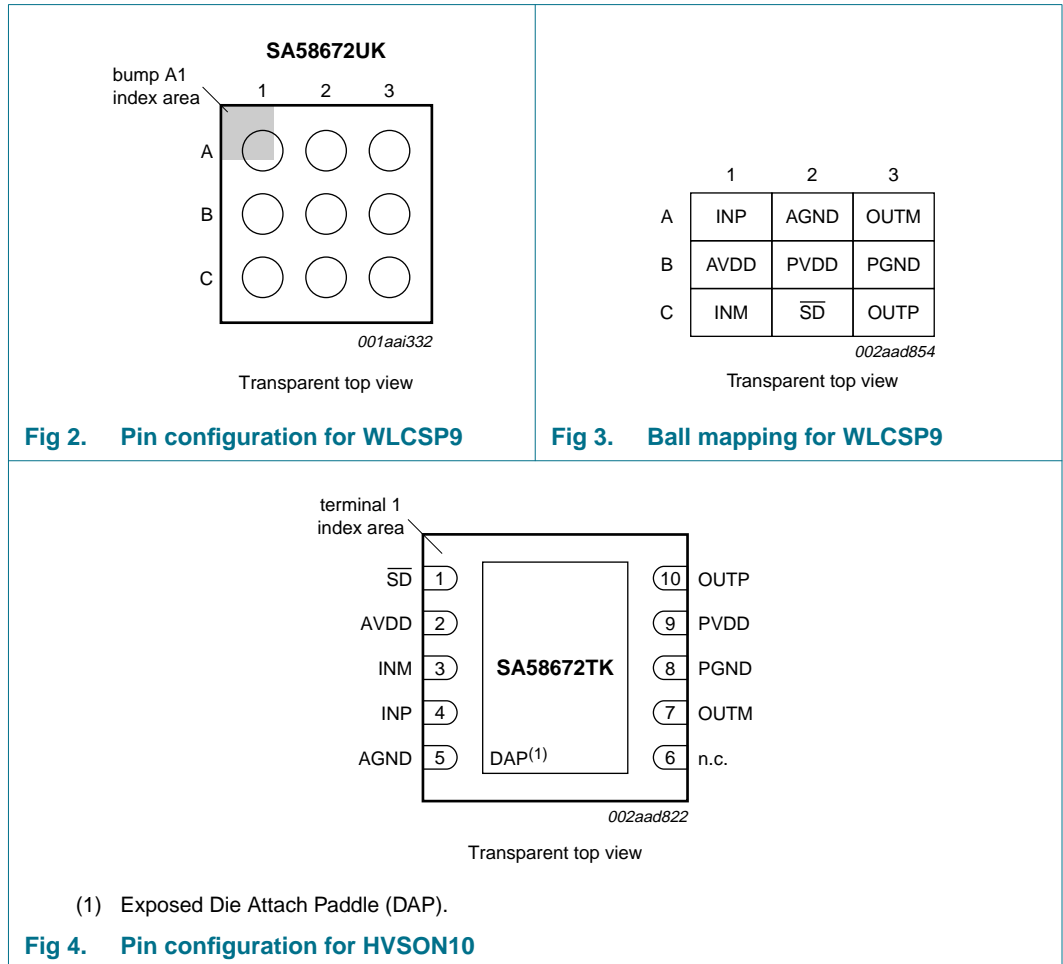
SA58672UK

bump A1 index area

1 2 3

A

B

C

001aai332

Transparent top view

Fig 2. Pin configuration for WLCSP9

| | 1 | 2 | 3 |
|---|---|---|---|
| A | INP | AGND | OUTM |
| B | AVDD | PVDD | PGND |
| C | INM | $\overline{SD}$ | OUTP |

002aad854

Transparent top view

Fig 3. Ball mapping for WLCSP9

terminal 1 index area

$\overline{SD}$ 1

AVDD 2

INM 3

INP 4

AGND 5

SA58672TK

DAP$^{(1)}$

10 OUTP

9 PVDD

8 PGND

7 OUTM

6 n.c.

002aad822

Transparent top view

(1) Exposed Die Attach Paddle (DAP).

Fig 4. Pin configuration for HVSON10